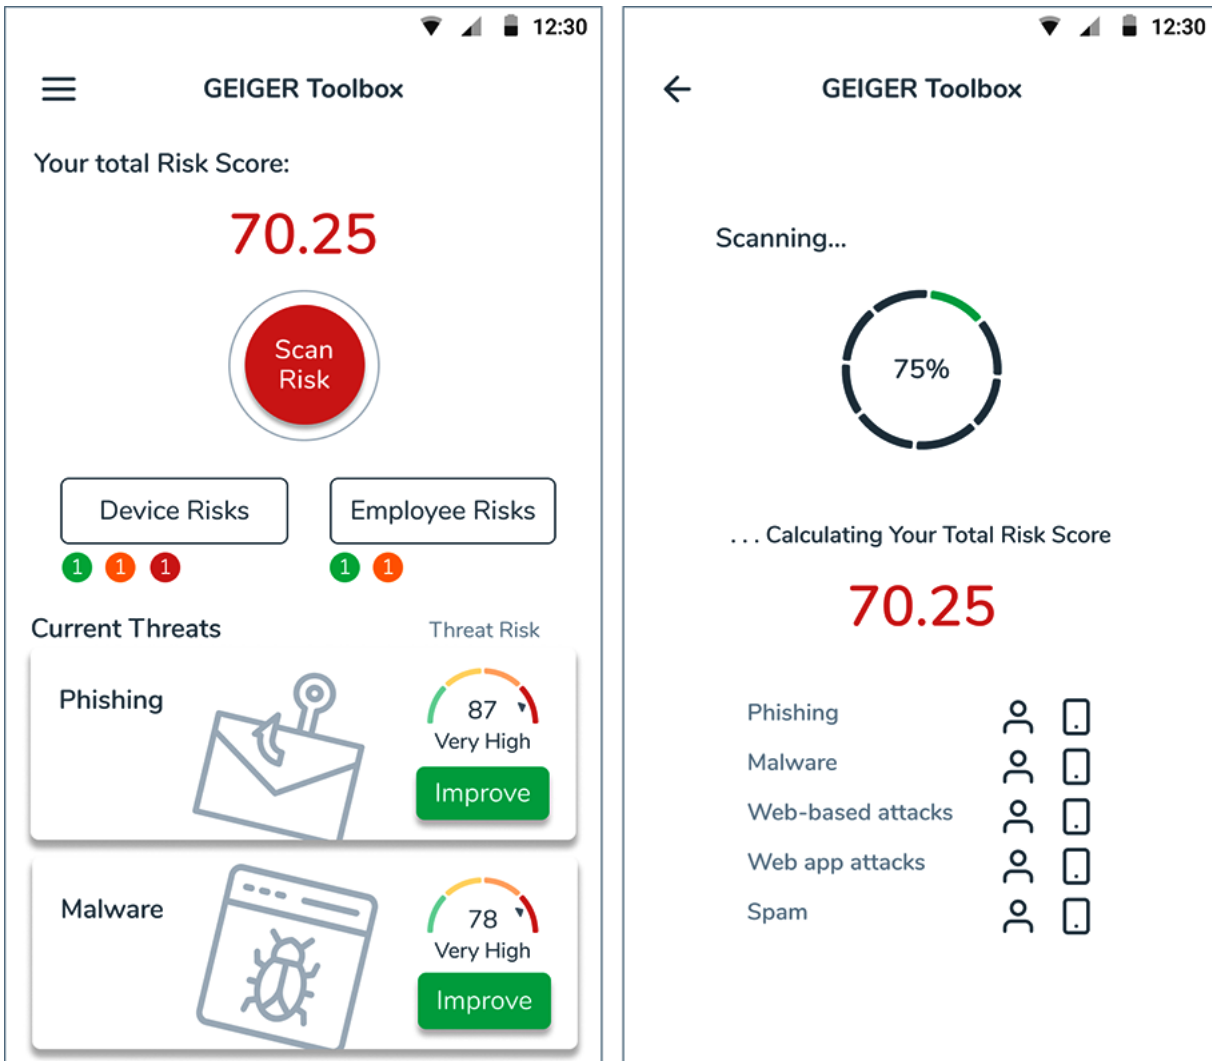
12:30

GEIGER Toolbox

Your total Risk Score:

70.25

Scan Risk

Device Risks

1 1 1

Employee Risks

1 1

Current Threats

Threat Risk

Phishing

87
Very High

Improve

Malware

78
Very High

Improve

12:30

GEIGER Toolbox

Scanning...

75%

. . . Calculating Your Total Risk Score

70.25

Phishing

Malware

Web-based attacks

Web app attacks

Spam